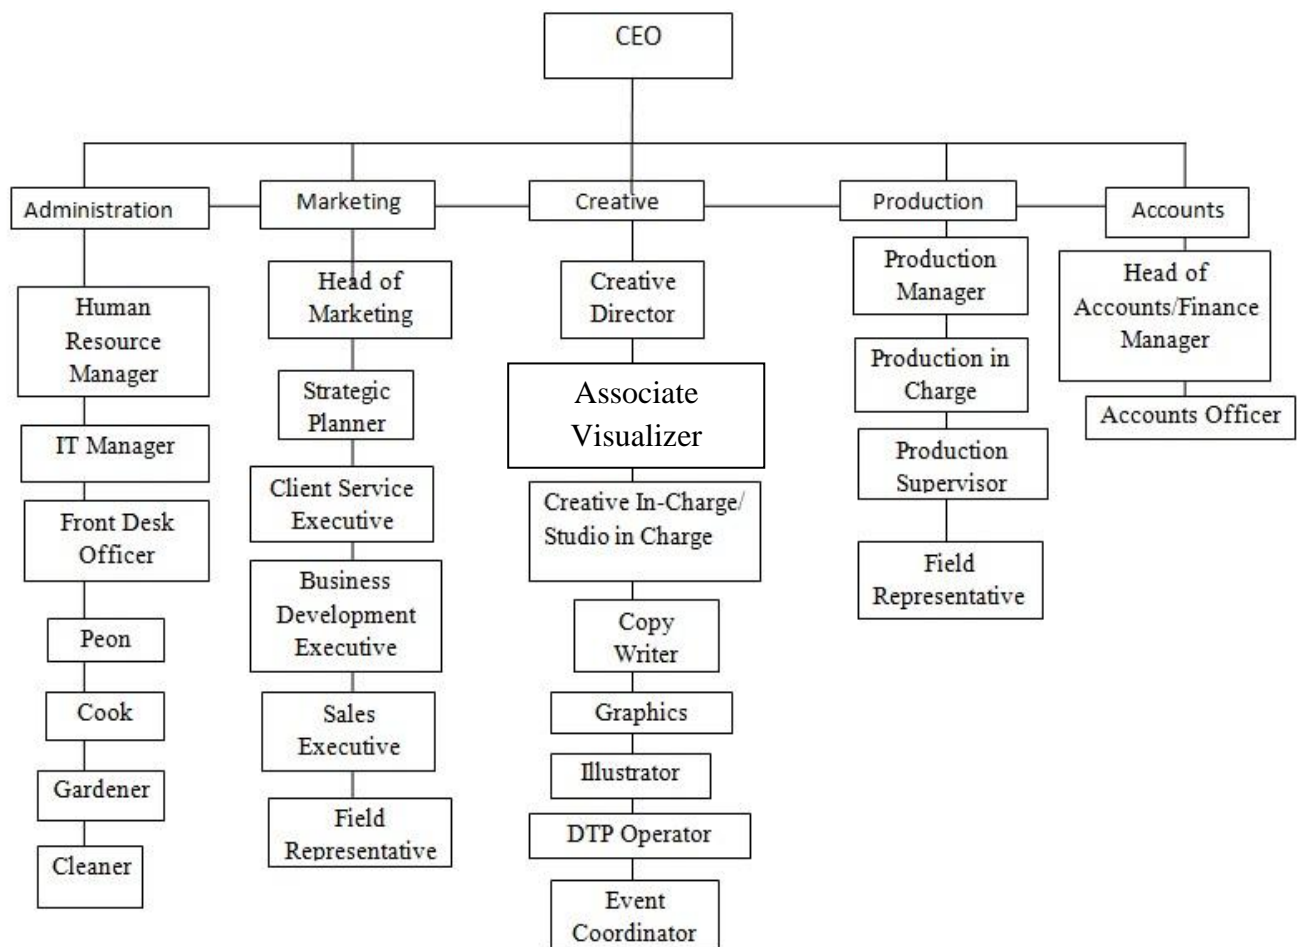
CEO

Administration

Marketing

Creative

Production

Accounts

Human Resource Manager

IT Manager

Front Desk Officer

Peon

Cook

Gardener

Cleaner

Head of Marketing

Strategic Planner

Client Service Executive

Business Development Executive

Sales Executive

Field Representative

Creative Director

Associate Visualizer

Creative In-Charge/ Studio in Charge

Copy Writer

Graphics

Illustrator

DTP Operator

Event Coordinator

Production Manager

Production in Charge

Production Supervisor

Field Representative

Head of Accounts/Finance Manager

Accounts Officer